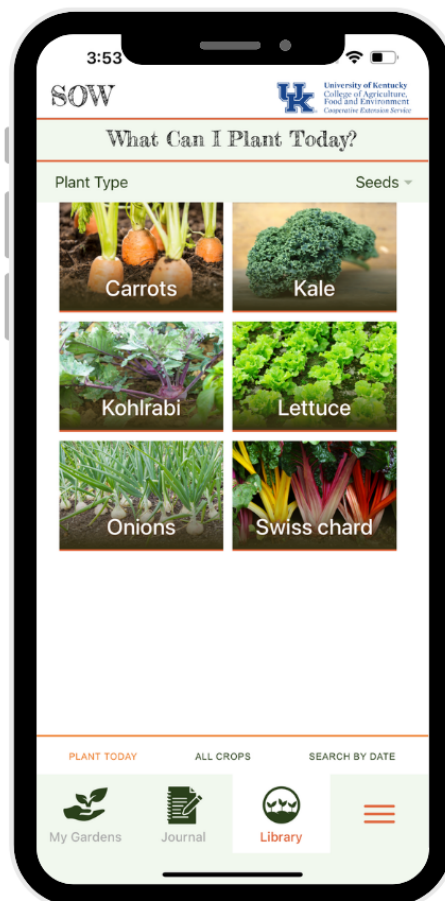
3:53

SOW

UK University of Kentucky College of Agriculture, Food and Environment Cooperative Extension Service

What Can I Plant Today?

Plant Type

Seeds

Carrots

Kale

Kohlrabi

Lettuce

Onions

Swiss chard

PLANT TODAY

ALL CROPS

SEARCH BY DATE

My Gardens

Journal

Library